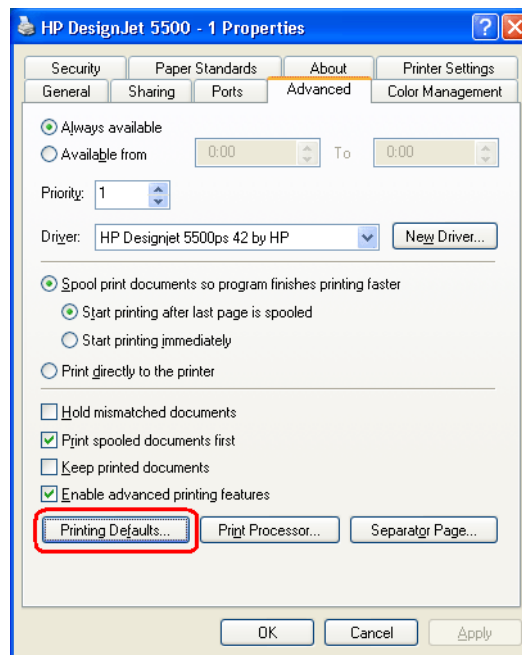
HP DesignJet 5500 - 1 Properties

?

X

Security

Paper Standards

About

Printer Settings

General

Sharing

Ports

Advanced

Color Management

Always available

Available from

0:00

To

0:00

Priority: 1

Driver: HP Designjet 5500ps 42 by HP

New Driver...

Spool print documents so program finishes printing faster

Start printing after last page is spooled

Start printing immediately

Print directly to the printer

Hold mismatched documents

Print spooled documents first

Keep printed documents

Enable advanced printing features

Printing Defaults...

Print Processor...

Separator Page...

OK

Cancel

Apply